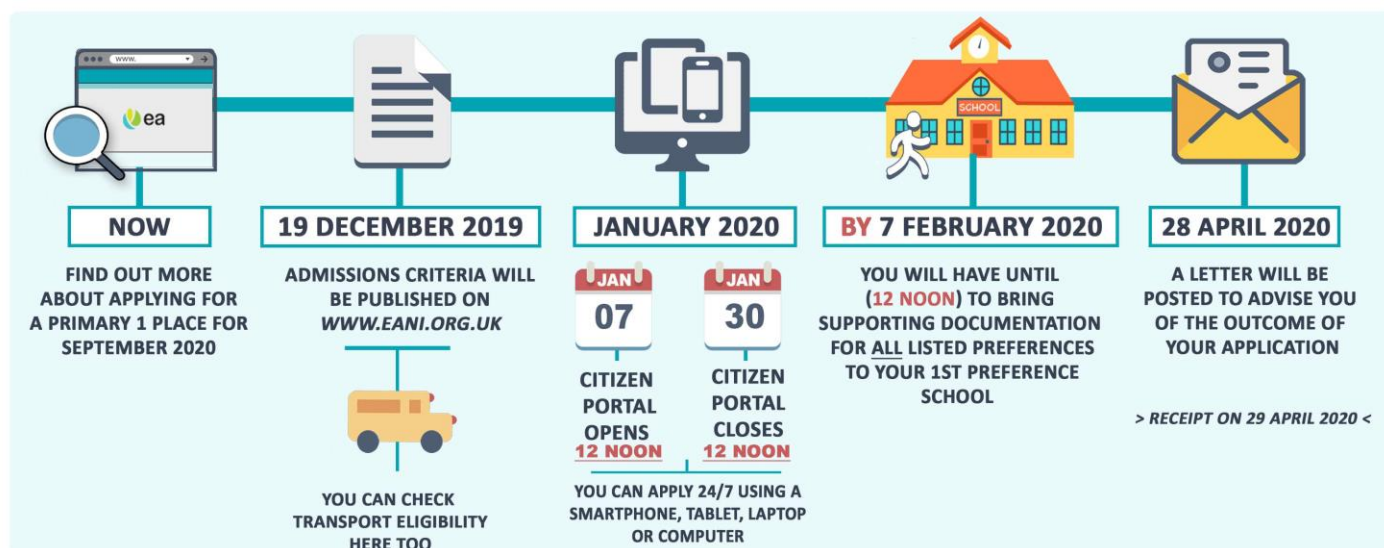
www.

ea

NOW

FIND OUT MORE ABOUT APPLYING FOR A PRIMARY 1 PLACE FOR SEPTEMBER 2020

19 DECEMBER 2019

ADMISSIONS CRITERIA WILL BE PUBLISHED ON WWW.EANI.ORG.UK

YOU CAN CHECK TRANSPORT ELIGIBILITY HERE TOO

JANUARY 2020

JAN 07

CITIZEN PORTAL OPENS 12 NOON

JAN 30

CITIZEN PORTAL CLOSES 12 NOON

YOU CAN APPLY 24/7 USING A SMARTPHONE, TABLET, LAPTOP OR COMPUTER

SCHOOL

BY 7 FEBRUARY 2020

YOU WILL HAVE UNTIL (12 NOON) TO BRING SUPPORTING DOCUMENTATION FOR ALL LISTED PREFERENCES TO YOUR 1ST PREFERENCE SCHOOL

28 APRIL 2020

A LETTER WILL BE POSTED TO ADVISE YOU OF THE OUTCOME OF YOUR APPLICATION

> RECEIPT ON 29 APRIL 2020 <